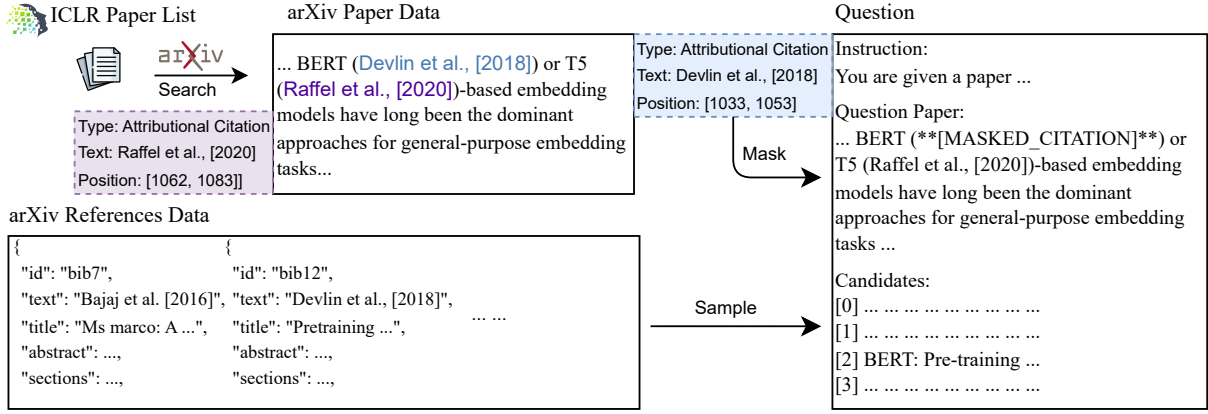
ICLR Paper List

arXiv

Search

Type: Attributional Citation
Text: Raffel et al., [2020]
Position: [1062, 1083]]

arXiv Paper Data

... BERT (Devlin et al., [2018]) or T5 (Raffel et al., [2020])-based embedding models have long been the dominant approaches for general-purpose embedding tasks...

Type: Attributional Citation
Text: Devlin et al., [2018]
Position: [1033, 1053]

Mask

arXiv References Data

{
"id": "bib7",
"text": "Bajaj et al. [2016]",
"title": "Ms marco: A ...",
"abstract": ...,
"sections": ...,

{
"id": "bib12",
"text": "Devlin et al., [2018]",
"title": "Pretraining ...",
"abstract": ...,
"sections": ...,

... ...

Sample

Question

Instruction:
You are given a paper ...

Question Paper:
... BERT (**[MASKED_CITATION]**) or T5 (Raffel et al., [2020])-based embedding models have long been the dominant approaches for general-purpose embedding tasks ...

Candidates:
[0] ... ... ... ... ... ... ... ...
[1] ... ... ... ... ... ... ... ...
[2] BERT: Pre-training ...
[3] ... ... ... ... ... ... ... ...